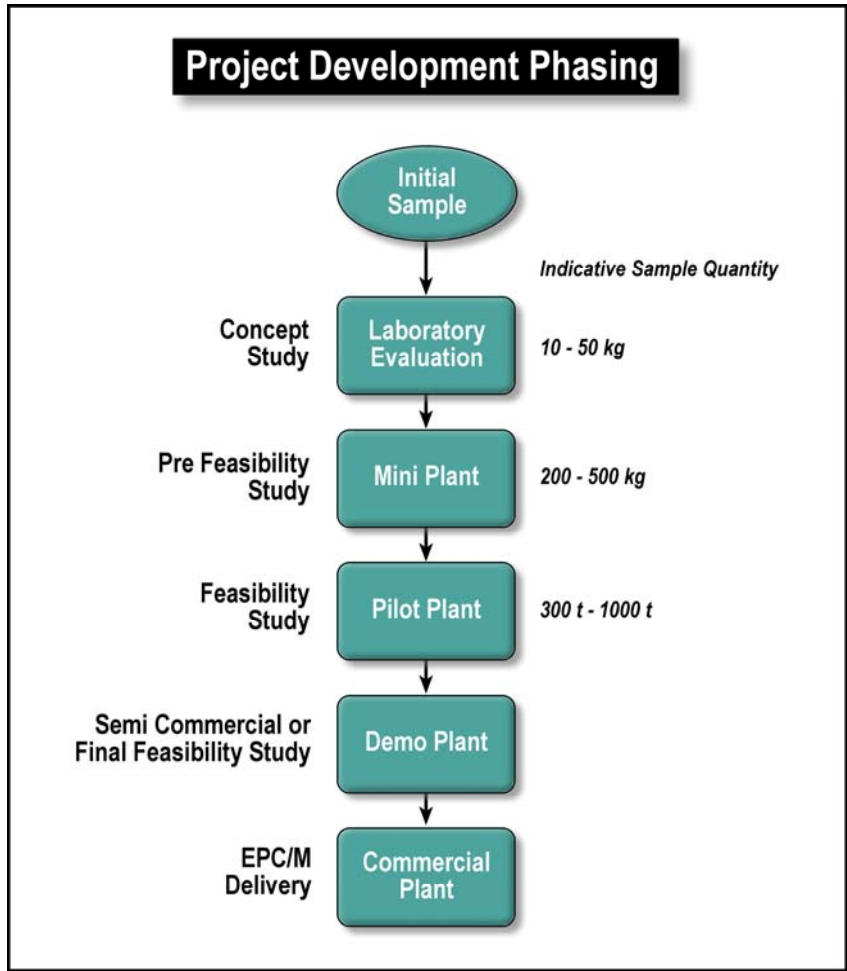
Project Development Phasing

Initial Sample

Indicative Sample Quantity

Concept Study

Laboratory Evaluation

10 - 50 kg

Pre Feasibility Study

Mini Plant

200 - 500 kg

Feasibility Study

Pilot Plant

300 t - 1000 t

Semi Commercial or Final Feasibility Study

Demo Plant

EPC/M Delivery

Commercial Plant